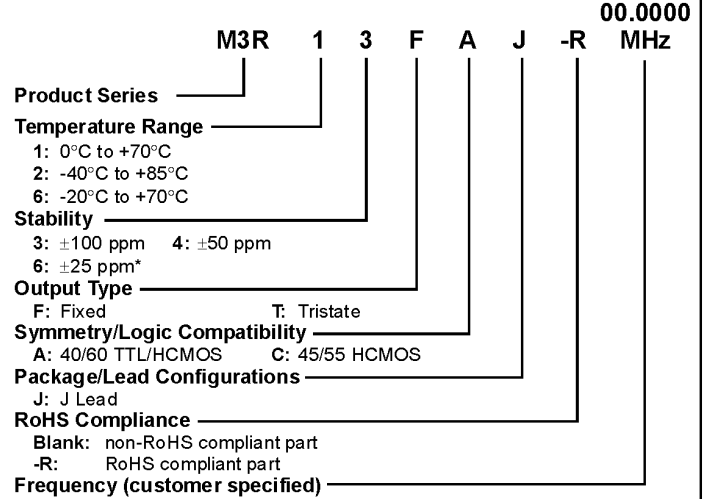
00.0000
M3R 1 3 F A J -R MHz

Product Series

Temperature Range
1: 0°C to +70°C
2: -40°C to +85°C
6: -20°C to +70°C

Stability
3: ±100 ppm 4: ±50 ppm
6: ±25 ppm*

Output Type
F: Fixed T: Tristate

Symmetry/Logic Compatibility
A: 40/60 TTL/HCMOS C: 45/55 HCMOS

Package/Lead Configurations
J: J Lead

RoHS Compliance
Blank: non-RoHS compliant part
-R: RoHS compliant part

Frequency (customer specified)